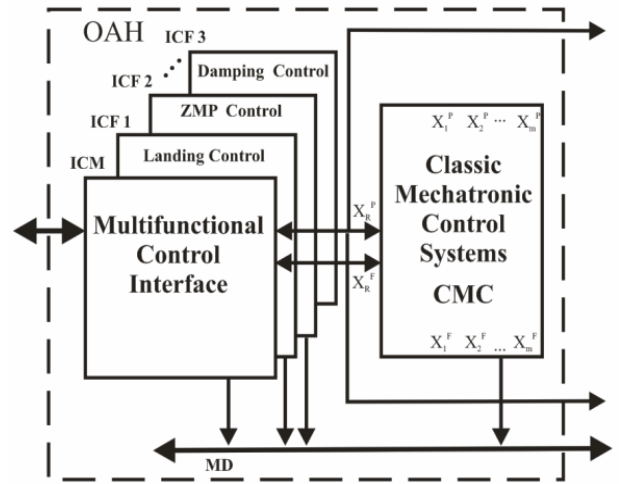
OAH

ICF 3

ICF 2

Damping Control

ICF 1

ZMP Control

ICM

Landing Control

Multifunctional Control Interface

$X_R^P$

$X_R^F$

Classic Mechatronic Control Systems

CMC

$X_1^P$ $X_2^P$ ... $X_m^P$

$X_1^F$ $X_2^F$ ... $X_m^F$

MD